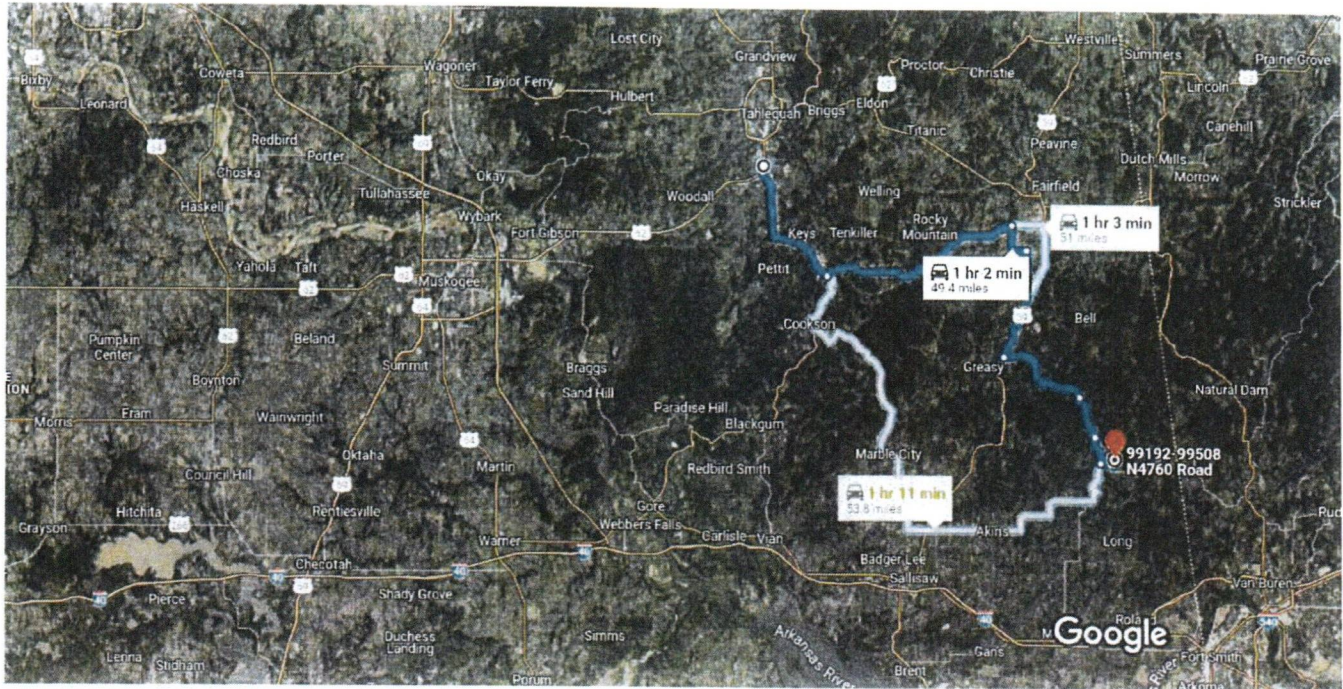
Lost City
Grandview
Westville
Summers
Prairie Grove
Bixby
Coweta
Wagoner
Taylor Ferry
Proctor
Christie
Lincoln
Leonard
Hulbert
Tahlequah
Briggs
Eldon
Titanic
Canehill
Redbird
Porter
Peavine
Dutch Mills
Choska
Okay
Morrow
Tullahassee
Welling
Fairfield
Haskell
Wybark
Woodall
Strickler
Fort Gibson
Keys
Tenkiller
Rocky Mountain
1 hr 3 min
51 miles
Yahola
Taft
Muskogee
Pettit
1 hr 2 min
49.4 miles
Pumpkin Center
Beland
Cookson
Bell
Boynton
Summit
Braggs
Greasy
Natural Dam
ION
Sand Hill
Morris
Eram
Wainwright
Paradise Hill
Blackgum
Council Hill
Oktaha
Martin
Redbird Smith
Marble City
99192-99508 N4760 Road
Hitchita
Rentiesville
Gore
1 hr 11 min
53.8 miles
Grayson
Webbers Falls
Carlisle
Vian
Akins
Rud
Warner
Long
Checotah
Badger Lee
Sallisaw
Van Buren
Pierce
Shady Grove
Duchess Landing
Simms
Rola
Google
Lenna
Stidham
Arkansas River
Brent
Gans
Fort Smith
Porum